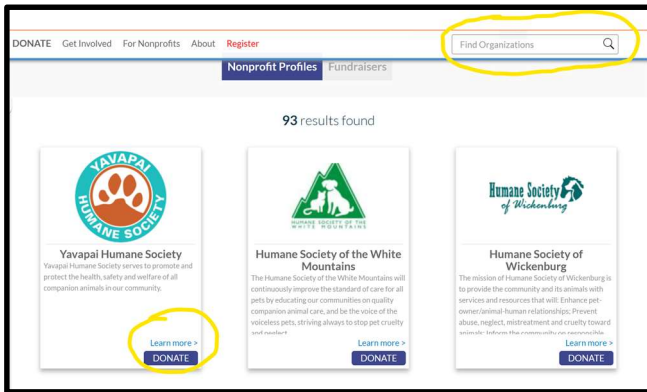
DONATE Get Involved For Nonprofits About Register

Find Organizations

Nonprofit Profiles Fundraisers

93 results found

YAVAPAI HUMANE SOCIETY

Yavapai Humane Society

Yavapai Humane Society serves to promote and protect the health, safety and welfare of all companion animals in our community.

Learn more >

DONATE

HUMANE SOCIETY OF THE WHITE MOUNTAINS

Humane Society of the White Mountains

The Humane Society of the White Mountains will continuously improve the standard of care for all pets by educating our communities on quality companion animal care, and be the voice of the voiceless pets, striving always to stop pet cruelty and neglect.

Learn more >

DONATE

Humane Society of Wickenburg

Humane Society of Wickenburg

The mission of Humane Society of Wickenburg is to provide the community and its animals with services and resources that will: Enhance pet-owner/animal-human relationships; Prevent abuse, neglect, mistreatment and cruelty toward animals; Inform the community on responsible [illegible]

Learn more >

DONATE